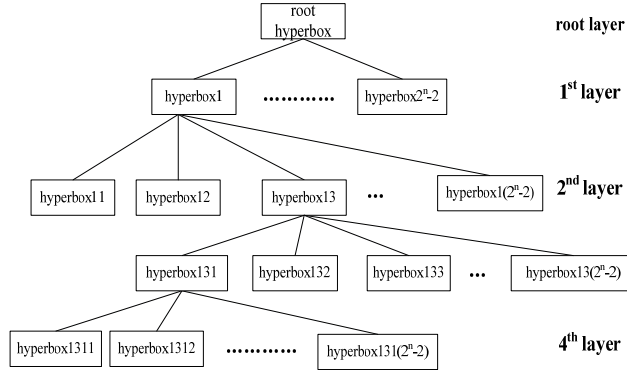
root hyperbox

root layer

hyperbox1 ………… hyperbox$2^n$-2

$1^{st}$ layer

hyperbox11 hyperbox12 hyperbox13 … hyperbox1($2^n$-2)

$2^{nd}$ layer

hyperbox131 hyperbox132 hyperbox133 … hyperbox13($2^n$-2)

hyperbox1311 hyperbox1312 ………… hyperbox131($2^n$-2)

$4^{th}$ layer